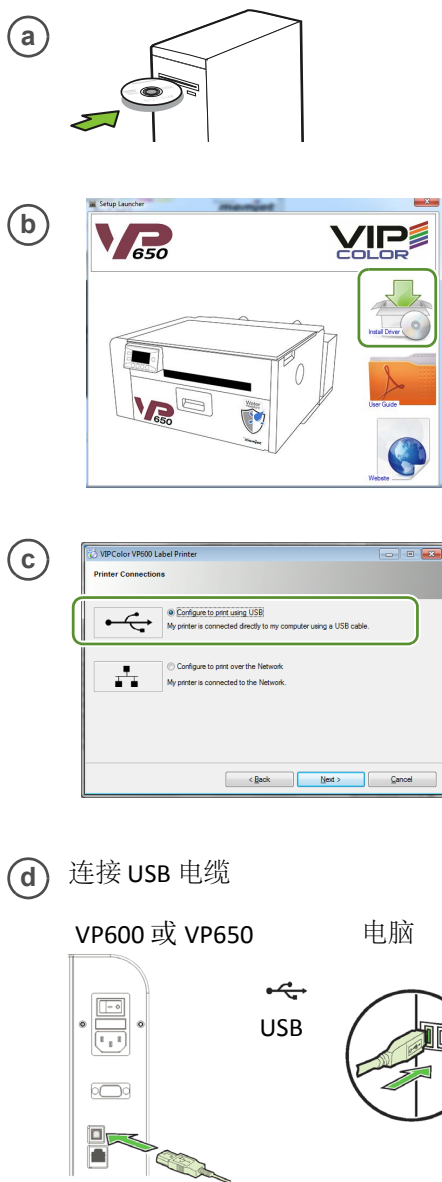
a

b

Setup Launcher

VP 650

VIP COLOR

Install Driver

User Guide

Website

VP 650

c

VIPColor VP600 Label Printer

Printer Connections

Configure to print using USB
My printer is connected directly to my computer using a USB cable.

Configure to print over the Network
My printer is connected to the Network.

< Back

Next >

Cancel

d 连接 USB 电缆

VP600 或 VP650

电脑

USB